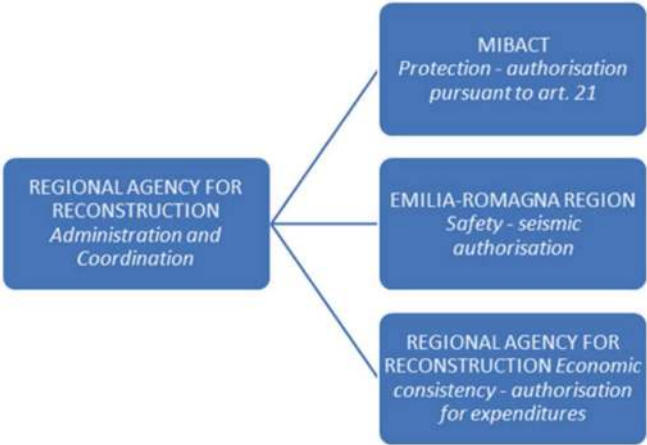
REGIONAL AGENCY FOR RECONSTRUCTION
Administration and Coordination

MIBACT
Protection - authorisation pursuant to art. 21

EMILIA-ROMAGNA REGION
Safety - seismic authorisation

REGIONAL AGENCY FOR RECONSTRUCTION Economic consistency - authorisation for expenditures